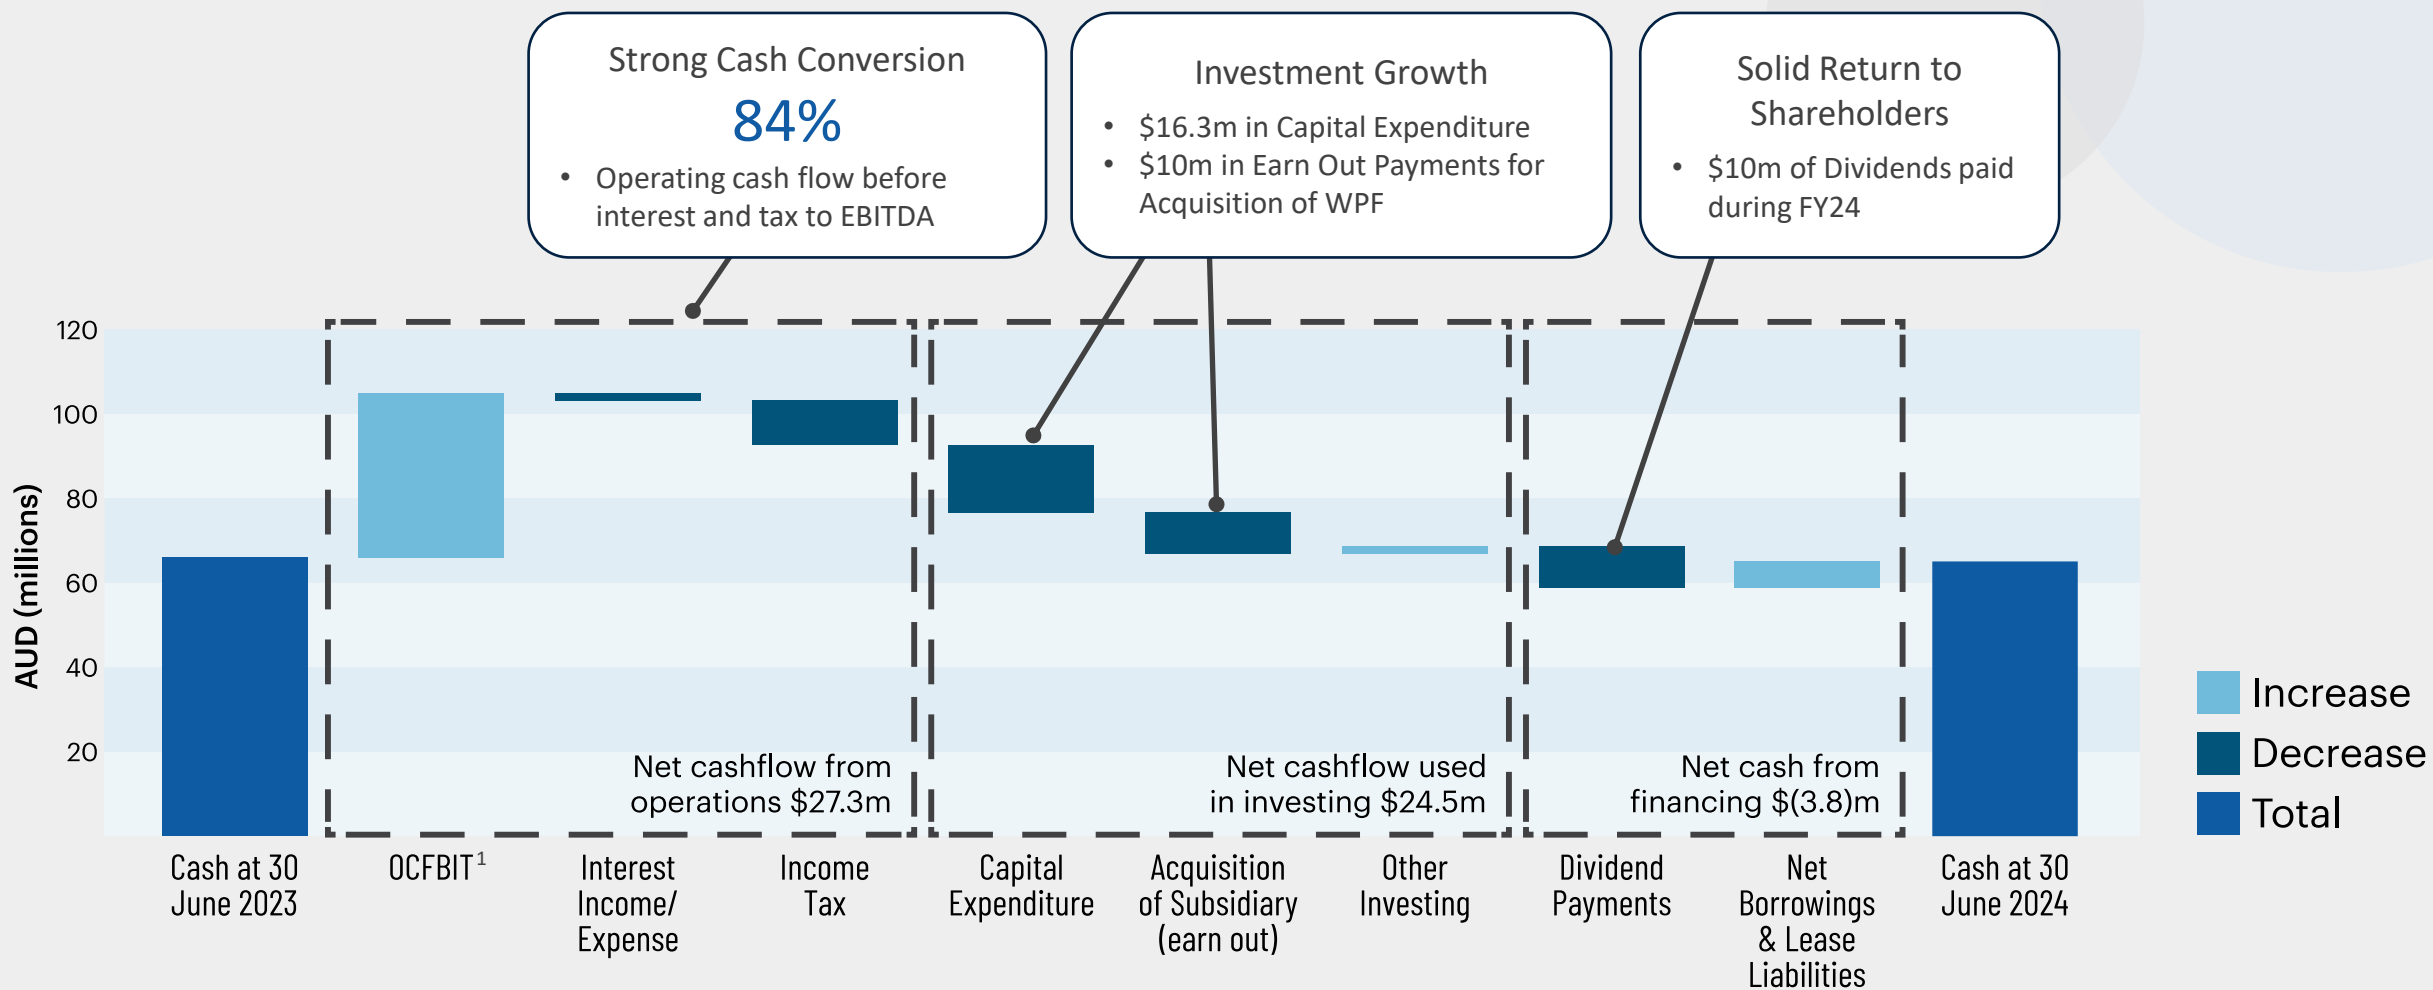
Strong Cash Conversion
84%
• Operating cash flow before interest and tax to EBITDA

Investment Growth
• $16.3m in Capital Expenditure
• $10m in Earn Out Payments for Acquisition of WPF

Solid Return to Shareholders
• $10m of Dividends paid during FY24

AUD (millions)
120
100
80
60
40
20

Net cashflow from operations $27.3m

Net cashflow used in investing $24.5m

Net cash from financing $(3.8)m

Cash at 30 June 2023
OCFBIT$^1$
Interest Income/ Expense
Income Tax
Capital Expenditure
Acquisition of Subsidiary (earn out)
Other Investing
Dividend Payments
Net Borrowings & Lease Liabilities
Cash at 30 June 2024

Increase
Decrease
Total